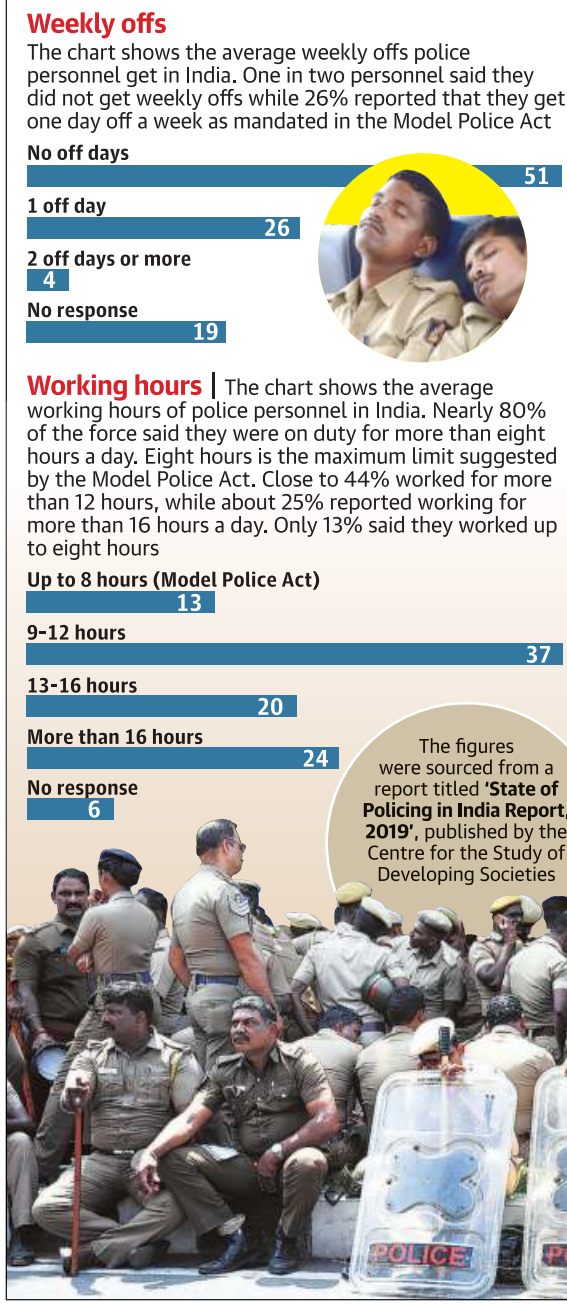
Weekly offs
The chart shows the average weekly offs police personnel get in India. One in two personnel said they did not get weekly offs while 26% reported that they get one day off a week as mandated in the Model Police Act

No off days
51
1 off day
26
2 off days or more
4
No response
19

Working hours | The chart shows the average working hours of police personnel in India. Nearly 80% of the force said they were on duty for more than eight hours a day. Eight hours is the maximum limit suggested by the Model Police Act. Close to 44% worked for more than 12 hours, while about 25% reported working for more than 16 hours a day. Only 13% said they worked up to eight hours

Up to 8 hours (Model Police Act)
13
9-12 hours
37
13-16 hours
20
More than 16 hours
24
No response
6

The figures were sourced from a report titled 'State of Policing in India Report, 2019', published by the Centre for the Study of Developing Societies

POLICE
POLICE